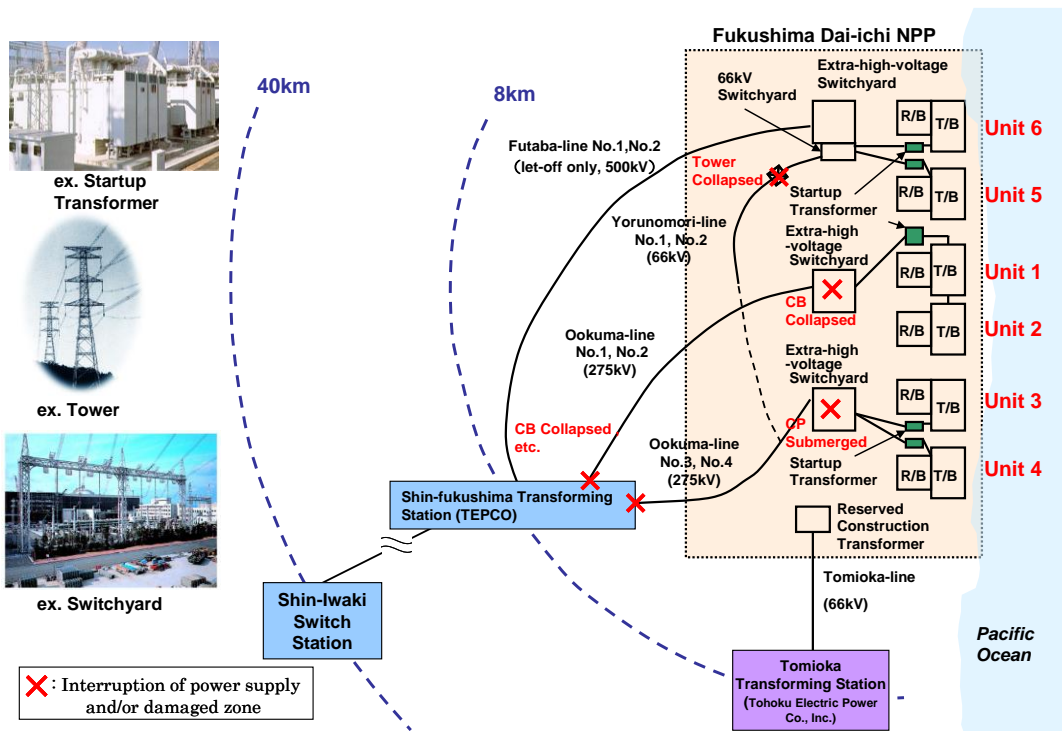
ex. Startup Transformer

ex. Tower

ex. Switchyard

40km

8km

Fukushima Dai-ichi NPP

66kV Switchyard

Extra-high-voltage Switchyard

Futaba-line No.1,No.2 (let-off only, 500kV)

Tower Collapsed

Startup Transformer

Yorunomori-line No.1, No.2 (66kV)

Extra-high -voltage Switchyard

CB Collapsed

Ookuma-line No.1, No.2 (275kV)

Extra-high -voltage Switchyard

CB Collapsed etc.

CP Submerged

Startup Transformer

Ookuma-line No.3, No.4 (275kV)

R/B
T/B
Unit 6
R/B
T/B
Unit 5
R/B
T/B
Unit 1
R/B
T/B
Unit 2
R/B
T/B
Unit 3
R/B
T/B
Unit 4

Shin-fukushima Transforming Station (TEPCO)

Reserved Construction Transformer

Tomioka-line

(66kV)

Shin-Iwaki Switch Station

Pacific Ocean

Tomioka Transforming Station (Tohoku Electric Power Co., Inc.)

: Interruption of power supply and/or damaged zone